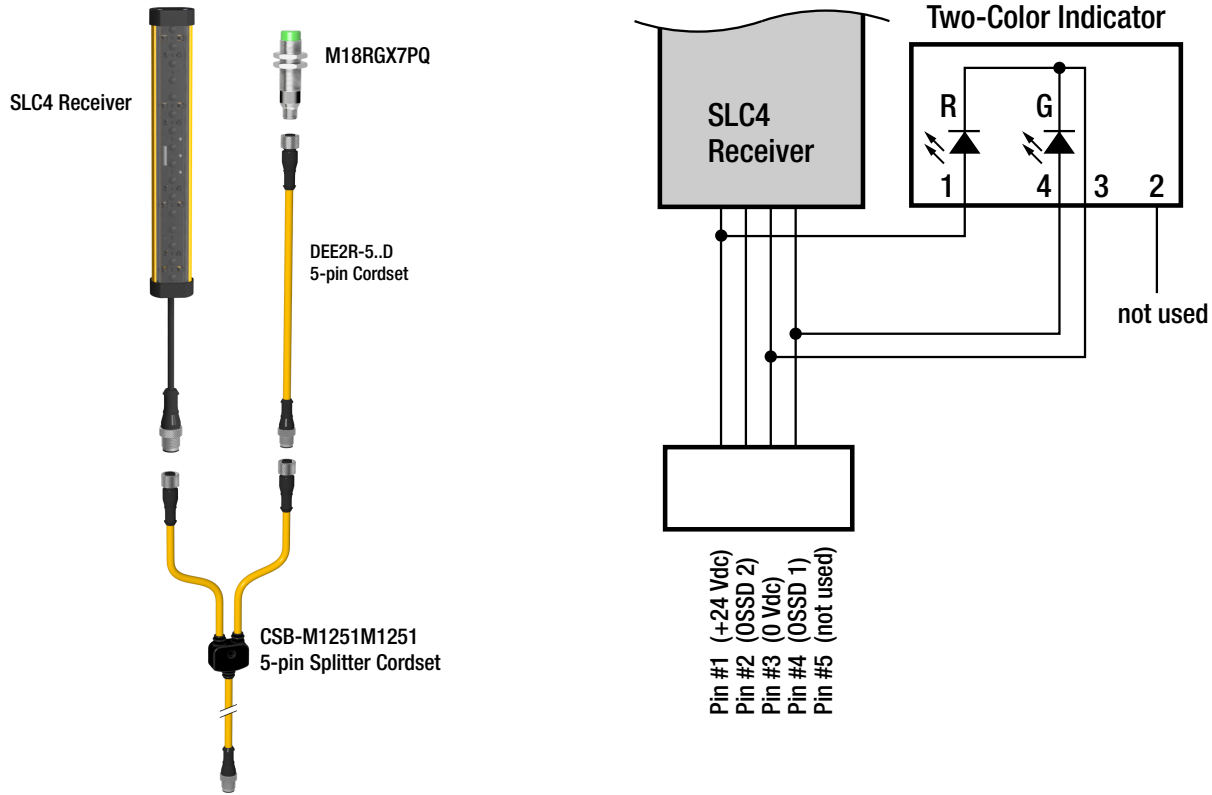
SLC4 Receiver

M18RGX7PQ

DEE2R-5..D
5-pin Cordset

CSB-M1251M1251
5-pin Splitter Cordset

SLC4
Receiver

Two-Color Indicator

R

G

1

4

3

2

not used

Pin #1 (+24 Vdc)
Pin #2 (OSSD 2)
Pin #3 (0 Vdc)
Pin #4 (OSSD 1)
Pin #5 (not used)